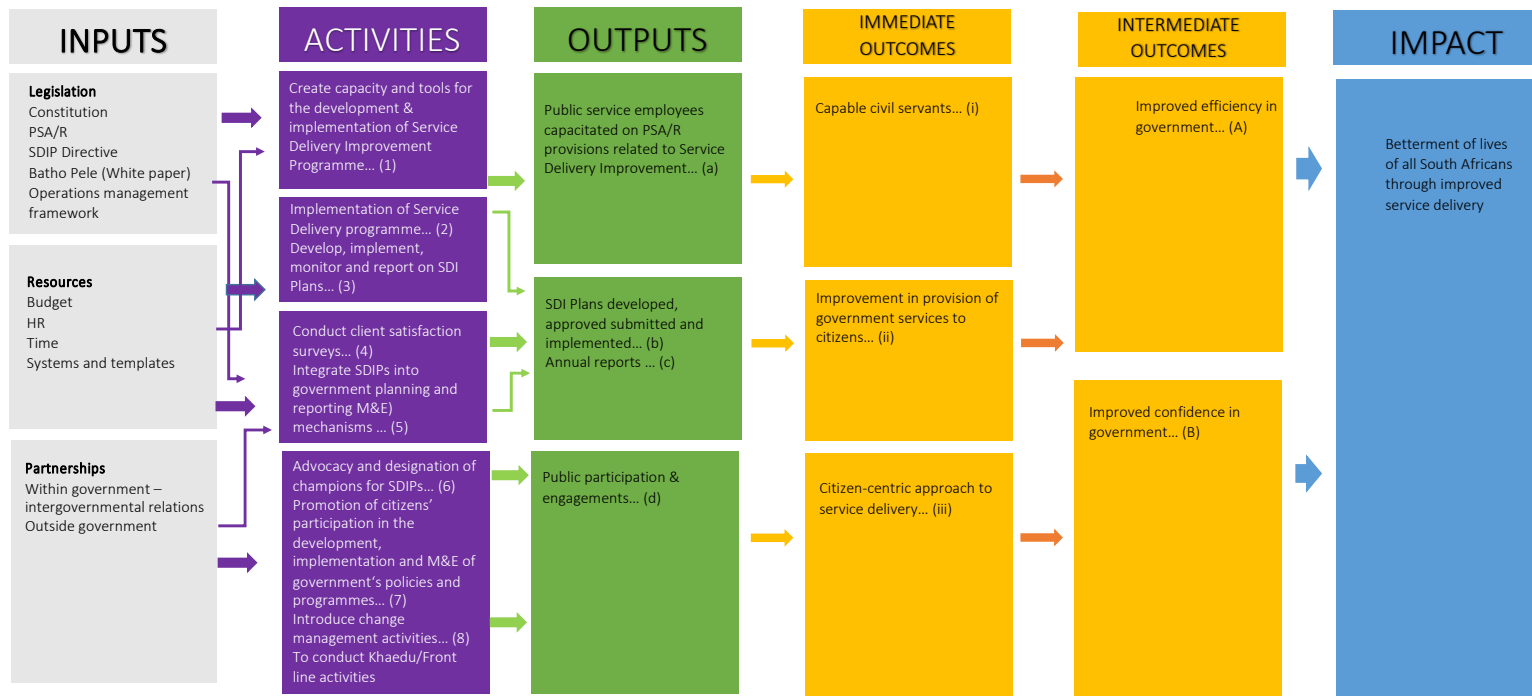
INPUTS

Legislation
Constitution
PSA/R
SDIP Directive
Batho Pele (White paper)
Operations management framework

Resources
Budget
HR
Time
Systems and templates

Partnerships
Within government – intergovernmental relations
Outside government

ACTIVITIES

Create capacity and tools for the development & implementation of Service Delivery Improvement Programme… (1)

Implementation of Service Delivery programme… (2)
Develop, implement, monitor and report on SDI Plans… (3)

Conduct client satisfaction surveys… (4)
Integrate SDIPs into government planning and reporting M&E) mechanisms … (5)

Advocacy and designation of champions for SDIPs… (6)
Promotion of citizens' participation in the development, implementation and M&E of government's policies and programmes… (7)
Introduce change management activities… (8)
To conduct Khaedu/Front line activities

OUTPUTS

Public service employees capacitated on PSA/R provisions related to Service Delivery Improvement… (a)

SDI Plans developed, approved submitted and implemented… (b)
Annual reports … (c)

Public participation & engagements… (d)

IMMEDIATE OUTCOMES

Capable civil servants… (i)

Improvement in provision of government services to citizens… (ii)

Citizen-centric approach to service delivery… (iii)

INTERMEDIATE OUTCOMES

Improved efficiency in government… (A)

Improved confidence in government… (B)

IMPACT

Betterment of lives of all South Africans through improved service delivery